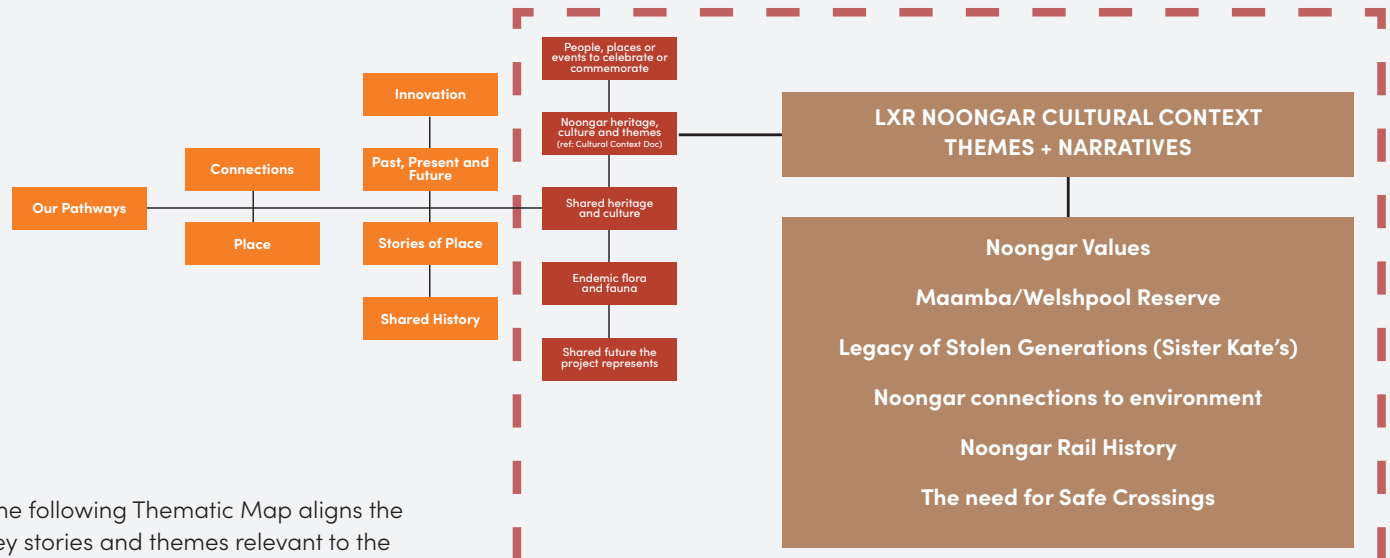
Innovation

Connections

Past, Present and Future

Our Pathways

Place

Stories of Place

Shared History

People, places or events to celebrate or commemorate

Noongar heritage, culture and themes (ref: Cultural Context Doc)

Shared heritage and culture

Endemic flora and fauna

Shared future the project represents

LXR NOONGAR CULTURAL CONTEXT THEMES + NARRATIVES

Noongar Values

Maamba/Welshpool Reserve

Legacy of Stolen Generations (Sister Kate's)

Noongar connections to environment

Noongar Rail History

The need for Safe Crossings

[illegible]he following Thematic Map aligns the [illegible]ey stories and themes relevant to the